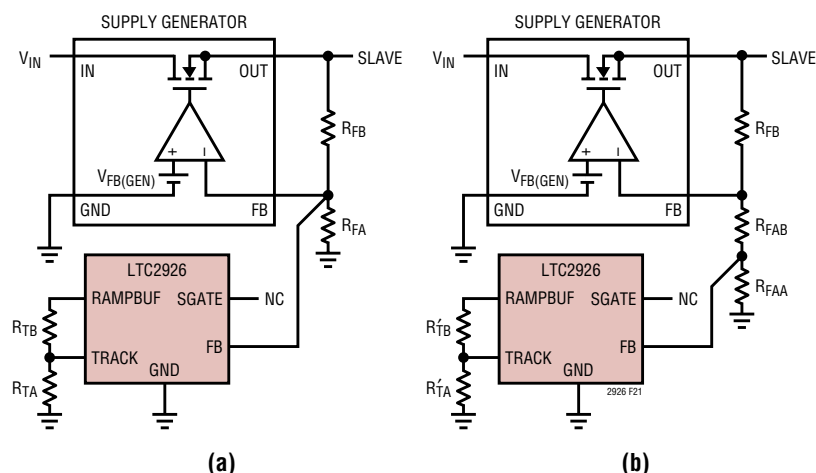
SUPPLY GENERATOR

$V_{IN}$

IN

OUT

SLAVE

$R_{FB}$

$V_{FB(GEN)}$

GND

FB

$R_{FA}$

LTC2926

RAMPBUF

SGATE

NC

$R_{TB}$

TRACK

FB

GND

$R_{TA}$

(a)

SUPPLY GENERATOR

$V_{IN}$

IN

OUT

SLAVE

$R_{FB}$

$V_{FB(GEN)}$

GND

FB

$R_{FAB}$

$R_{FAA}$

LTC2926

RAMPBUF

SGATE

NC

$R'_{TB}$

TRACK

FB

GND

$R'_{TA}$

2926 F21

(b)